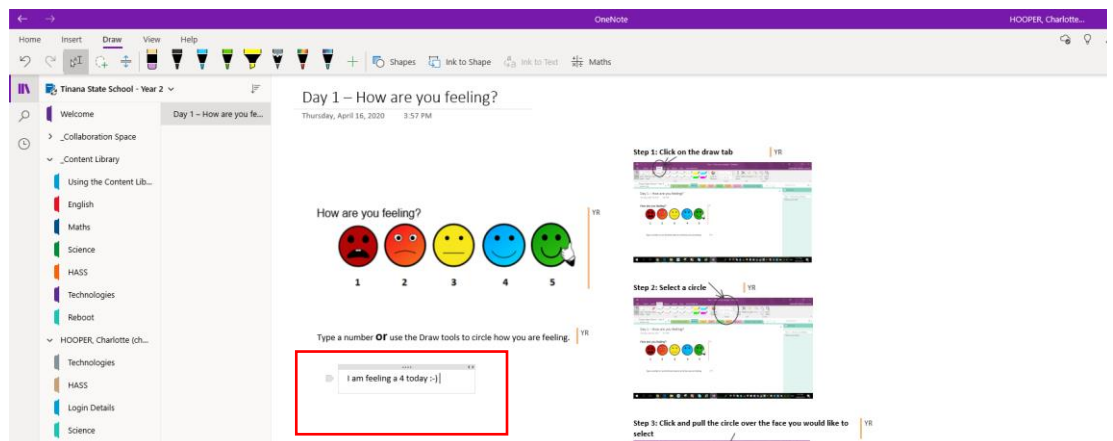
OneNote

HOOPER, Charlotte...

Home Insert Draw View Help

Shapes Ink to Shape Ink to Text Maths

Tinana State School - Year 2

Welcome
> _Collaboration Space
_Content Library
Using the Content Lib...
English
Maths
Science
HASS
Technologies
Reboot
HOOPER, Charlotte (ch...
Technologies
HASS
Login Details
Science

Day 1 – How are you fe...

Day 1 – How are you feeling?

Thursday, April 16, 2020 3:57 PM

How are you feeling?

YR

1 2 3 4 5

Type a number **or** use the Draw tools to circle how you are feeling.

YR

I am feeling a 4 today :-)

Step 1: Click on the draw tab

YR

Step 2: Select a circle

YR

Step 3: Click and pull the circle over the face you would like to select

YR